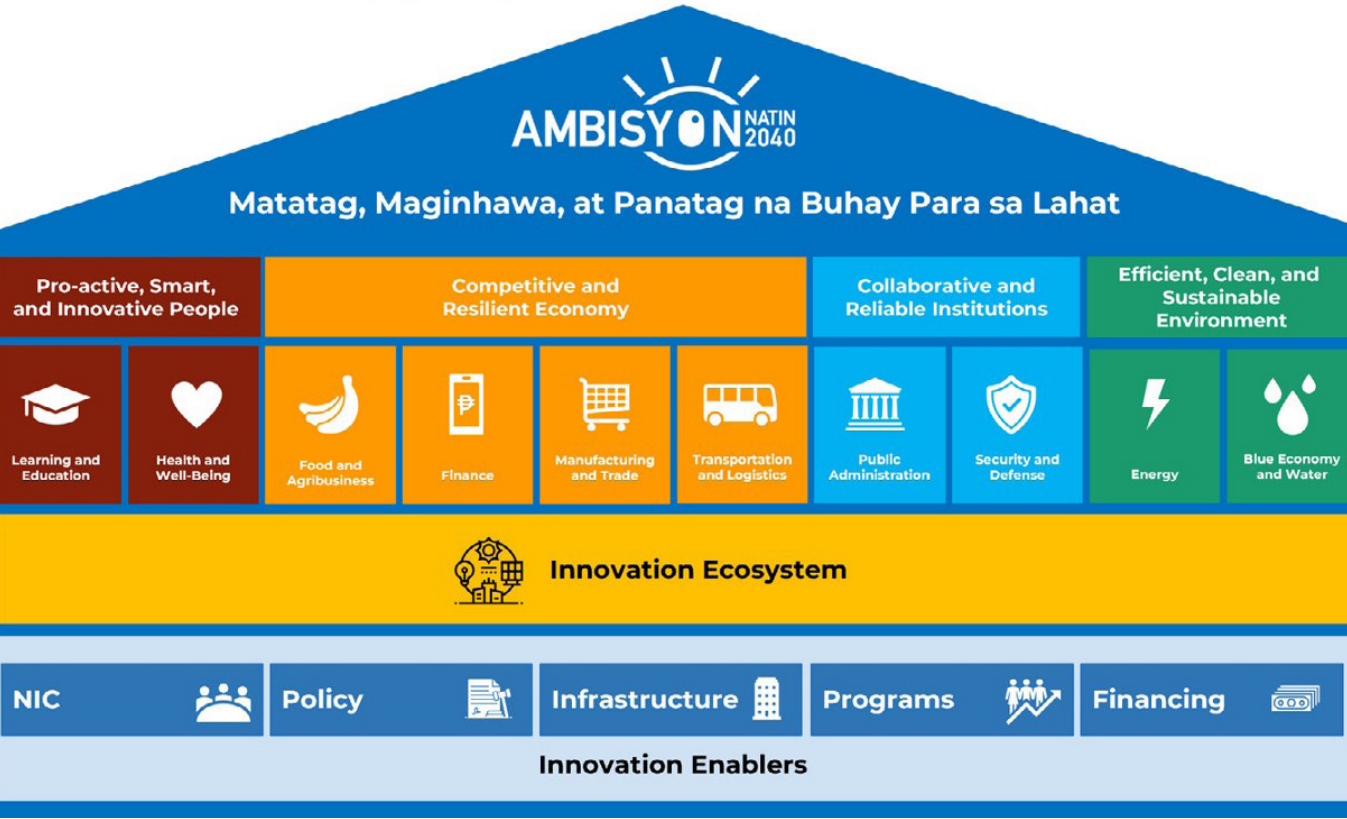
AMBISYON NATIN 2040

Matatag, Maginhawa, at Panatag na Buhay Para sa Lahat

Pro-active, Smart, and Innovative People

Competitive and Resilient Economy

Collaborative and Reliable Institutions

Efficient, Clean, and Sustainable Environment

Learning and Education

Health and Well-Being

Food and Agribusiness

₱

Finance

Manufacturing and Trade

Transportation and Logistics

Public Administration

Security and Defense

Energy

Blue Economy and Water

Innovation Ecosystem

NIC

Policy

Infrastructure

Programs

Financing

Innovation Enablers